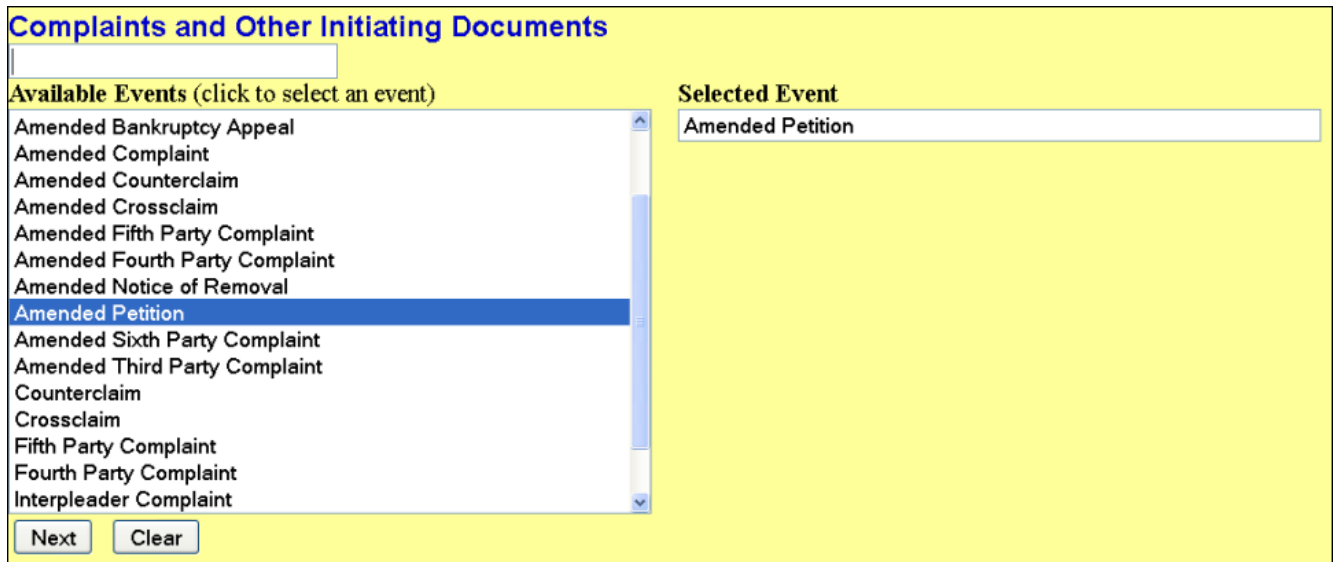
Complaints and Other Initiating Documents

Available Events (click to select an event)

Amended Bankruptcy Appeal
Amended Complaint
Amended Counterclaim
Amended Crossclaim
Amended Fifth Party Complaint
Amended Fourth Party Complaint
Amended Notice of Removal
Amended Petition
Amended Sixth Party Complaint
Amended Third Party Complaint
Counterclaim
Crossclaim
Fifth Party Complaint
Fourth Party Complaint
Interpleader Complaint

Selected Event

Amended Petition

Next Clear